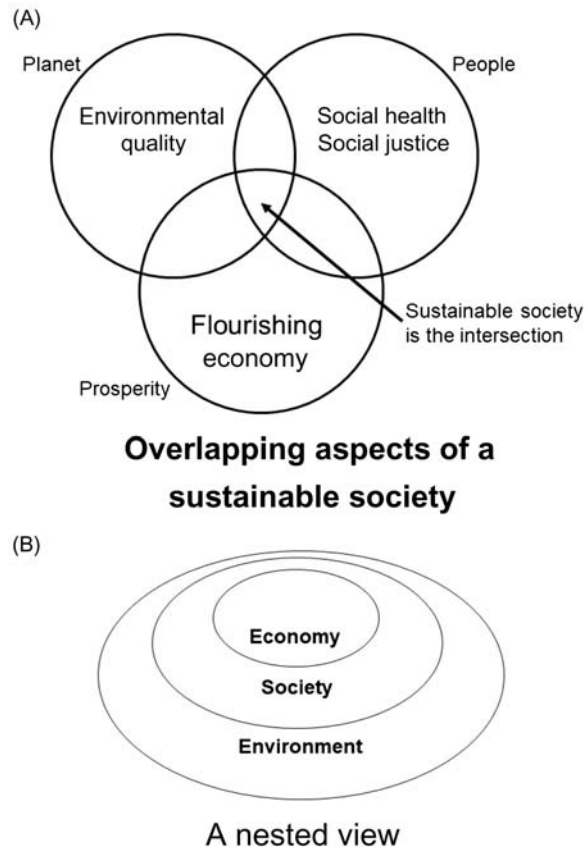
(A)

Planet

People

Environmental quality

Social health Social justice

Flourishing economy

Sustainable society is the intersection

Prosperity

**Overlapping aspects of a sustainable society**

(B)

Economy

Society

Environment

A nested view